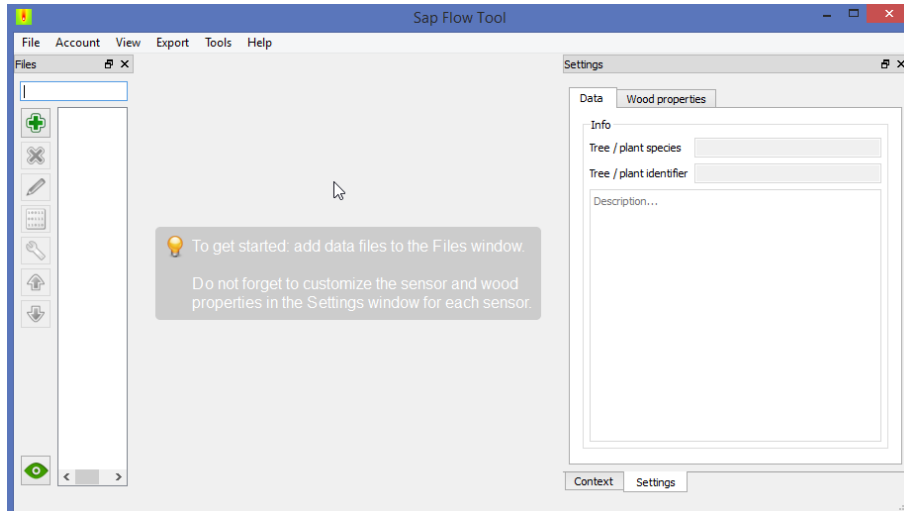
Sap Flow Tool

File Account View Export Tools Help

Files

Settings

Data Wood properties

Info

Tree / plant species

Tree / plant identifier

Description...

To get started: add data files to the Files window.

Do not forget to customize the sensor and wood properties in the Settings window for each sensor.

Context Settings